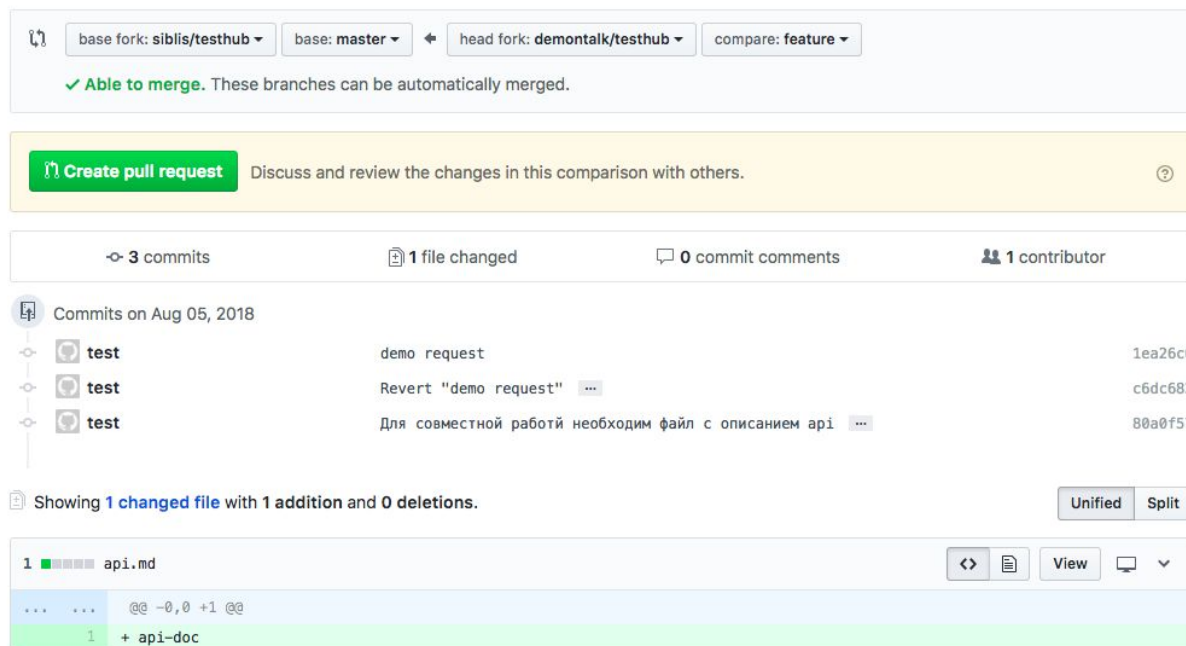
base fork: siblis/testhub ▾ base: master ▾ ← head fork: demontalk/testhub ▾ compare: feature ▾

✓ Able to merge. These branches can be automatically merged.

Create pull request Discuss and review the changes in this comparison with others.

3 commits 1 file changed 0 commit comments 1 contributor

Commits on Aug 05, 2018

test demo request 1ea26c

test Revert "demo request" ··· c6dc68

test Для совместной работй необходим файл с описанием api ··· 80a0f5

Showing 1 changed file with 1 addition and 0 deletions.

Unified Split

1 api.md

View

... ... @@ -0,0 +1 @@

1 + api-doc